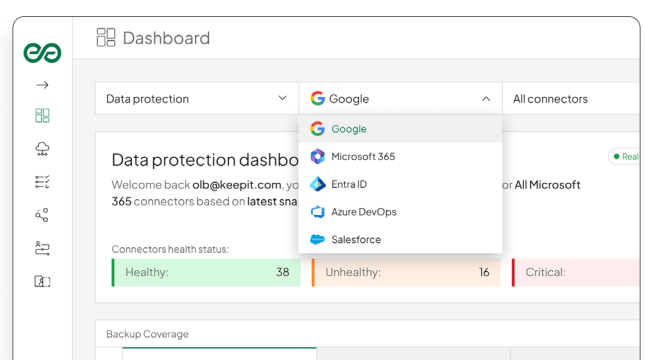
Dashboard

Data protection

Google

All connectors

Google
Microsoft 365
Entra ID
Azure DevOps
Salesforce

Data protection dashbo

Real

Welcome back olb@keepit.com, yo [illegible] or All Microsoft 365 connectors based on latest sna

Connectors health status:

Healthy: 38

Unhealthy: 16

Critical:

Backup Coverage